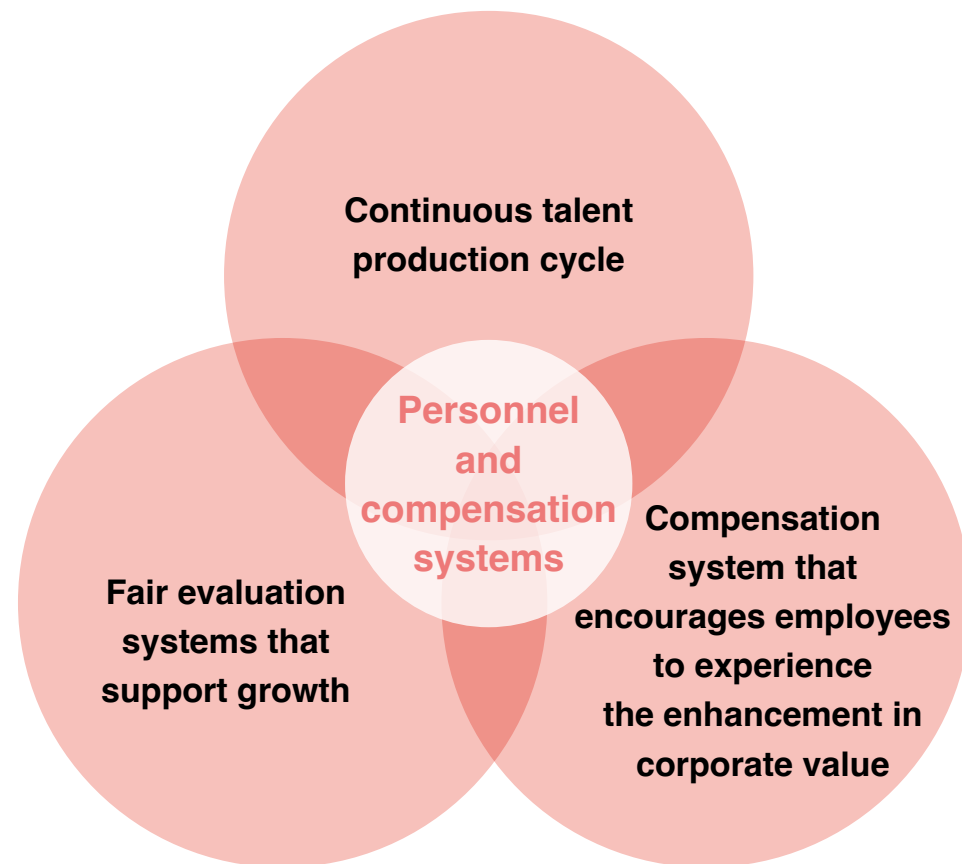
Continuous talent production cycle

Personnel and compensation systems

Fair evaluation systems that support growth

Compensation system that encourages employees to experience the enhancement in corporate value